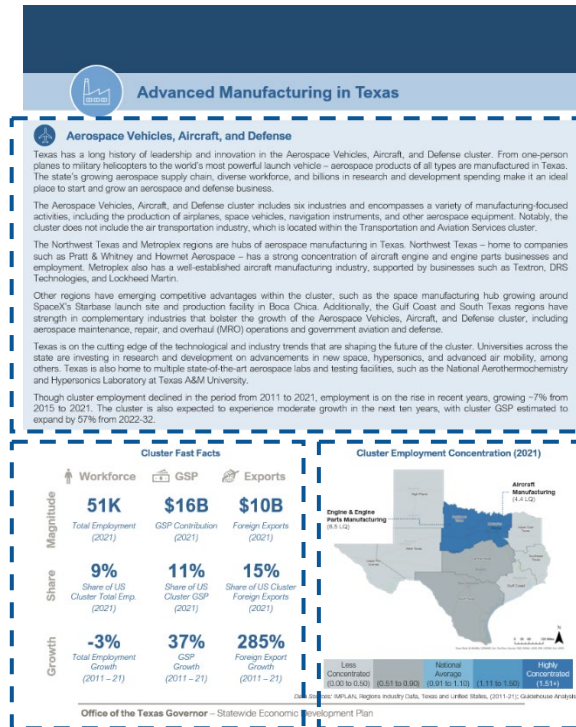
Advanced Manufacturing in Texas

Aerospace Vehicles, Aircraft, and Defense

Texas has a long history of leadership and innovation in the Aerospace Vehicles, Aircraft, and Defense cluster. From one-person planes to military helicopters to the world's most powerful launch vehicle – aerospace products of all types are manufactured in Texas. The state's growing aerospace supply chain, diverse workforce, and billions in research and development spending make it an ideal place to start and grow an aerospace and defense business.

The Aerospace Vehicles, Aircraft, and Defense cluster includes six industries and encompasses a variety of manufacturing-focused activities, including the production of airplanes, space vehicles, navigation instruments, and other aerospace equipment. Notably, the cluster does not include the air transportation industry, which is located within the Transportation and Aviation Services cluster.

The Northwest Texas and Metroplex regions are hubs of aerospace manufacturing in Texas. Northwest Texas – home to companies such as Pratt & Whitney and Howmet Aerospace – has a strong concentration of aircraft engine and engine parts businesses and employment. Metroplex also has a well-established aircraft manufacturing industry, supported by businesses such as Textron, DRS Technologies, and Lockheed Martin.

Other regions have emerging competitive advantages within the cluster, such as the space manufacturing hub growing around SpaceX's Starbase launch site and production facility in Boca Chica. Additionally, the Gulf Coast and South Texas regions have strength in complementary industries that bolster the growth of the Aerospace Vehicles, Aircraft, and Defense cluster, including aerospace maintenance, repair, and overhaul (MRO) operations and government aviation and defense.

Texas is on the cutting edge of the technological and industry trends that are shaping the future of the cluster. Universities across the state are investing in research and development on advancements in new space, hypersonics, and advanced air mobility, among others. Texas is also home to multiple state-of-the-art aerospace labs and testing facilities, such as the National Aerothermochemistry and Hypersonics Laboratory at Texas A&M University.

Though cluster employment declined in the period from 2011 to 2021, employment is on the rise in recent years, growing ~7% from 2015 to 2021. The cluster is also expected to experience moderate growth in the next ten years, with cluster GSP estimated to expand by 57% from 2022-32.

Cluster Fast Facts

| | Workforce | GSP | Exports |
|---|---|---|---|
| Magnitude | 51K Total Employment (2021) | $16B GSP Contribution (2021) | $10B Foreign Exports (2021) |
| Share | 9% Share of US Cluster Total Emp. (2021) | 11% Share of US Cluster GSP (2021) | 15% Share of US Cluster Foreign Exports (2021) |
| Growth | -3% Total Employment Growth (2011 – 21) | 37% GSP Growth (2011 – 21) | 285% Foreign Export Growth (2011 – 21) |

Cluster Employment Concentration (2021)

Engine & Engine Parts Manufacturing (8.5 LQ)

Aircraft Manufacturing (4.4 LQ)

High Plains

Gulf Coast

| Less Concentrated (0.00 to 0.50) | (0.51 to 0.90) | National Average (0.91 to 1.10) | (1.11 to 1.50) | Highly Concentrated (1.51+) |
|---|---|---|---|---|

Data Sources: IMPLAN, Regions Industry Data, Texas and United States, (2011-21); Guidehouse Analysis

Office of the Texas Governor – Statewide Economic Development Plan